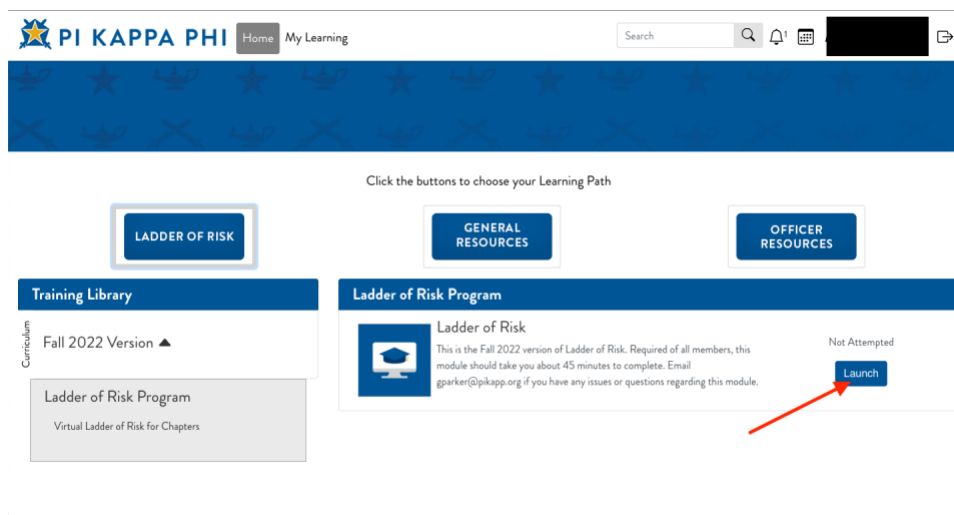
PI KAPPA PHI

Home

My Learning

Search

1

Click the buttons to choose your Learning Path

LADDER OF RISK

GENERAL RESOURCES

OFFICER RESOURCES

Training Library

Curriculum

Fall 2022 Version

Ladder of Risk Program

Virtual Ladder of Risk for Chapters

Ladder of Risk Program

Ladder of Risk

This is the Fall 2022 version of Ladder of Risk. Required of all members, this module should take you about 45 minutes to complete. Email gparker@pikapp.org if you have any issues or questions regarding this module.

Not Attempted

Launch